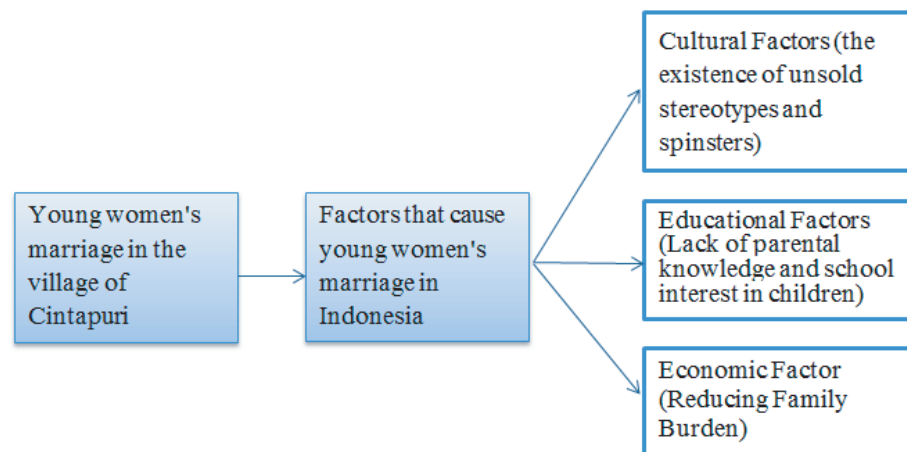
Young women's marriage in the village of Cintapuri

Factors that cause young women's marriage in Indonesia

Cultural Factors (the existence of unsold stereotypes and spinsters)

Educational Factors (Lack of parental knowledge and school interest in children)

Economic Factor (Reducing Family Burden)